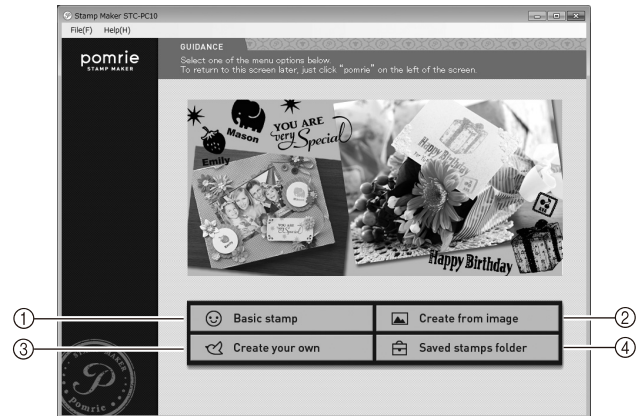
Stamp Maker STC-PC10
File(F) Help(H)

pomrie
STAMP MAKER

GUIDANCE
Select one of the menu options below.
To return to this screen later, just click "pomrie" on the left of the screen.

Mason
YOU ARE very Special
Emily
Happy Birthday
Happy Birthday

① Basic stamp
② Create from image
③ Create your own
④ Saved stamps folder

STAMP MAKER
P
Pomrie